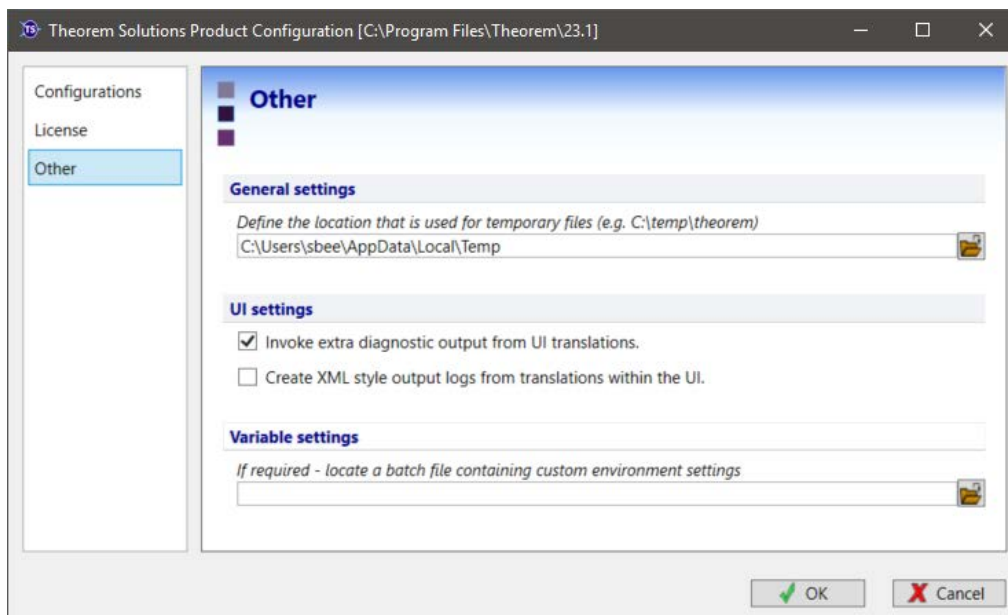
Theorem Solutions Product Configuration [C:\Program Files\Theorem\23.1]

Configurations
License
Other

Other

General settings

Define the location that is used for temporary files (e.g. C:\temp\theorem)

C:\Users\sbee\AppData\Local\Temp

UI settings

Invoke extra diagnostic output from UI translations.

Create XML style output logs from translations within the UI.

Variable settings

If required - locate a batch file containing custom environment settings

OK

Cancel